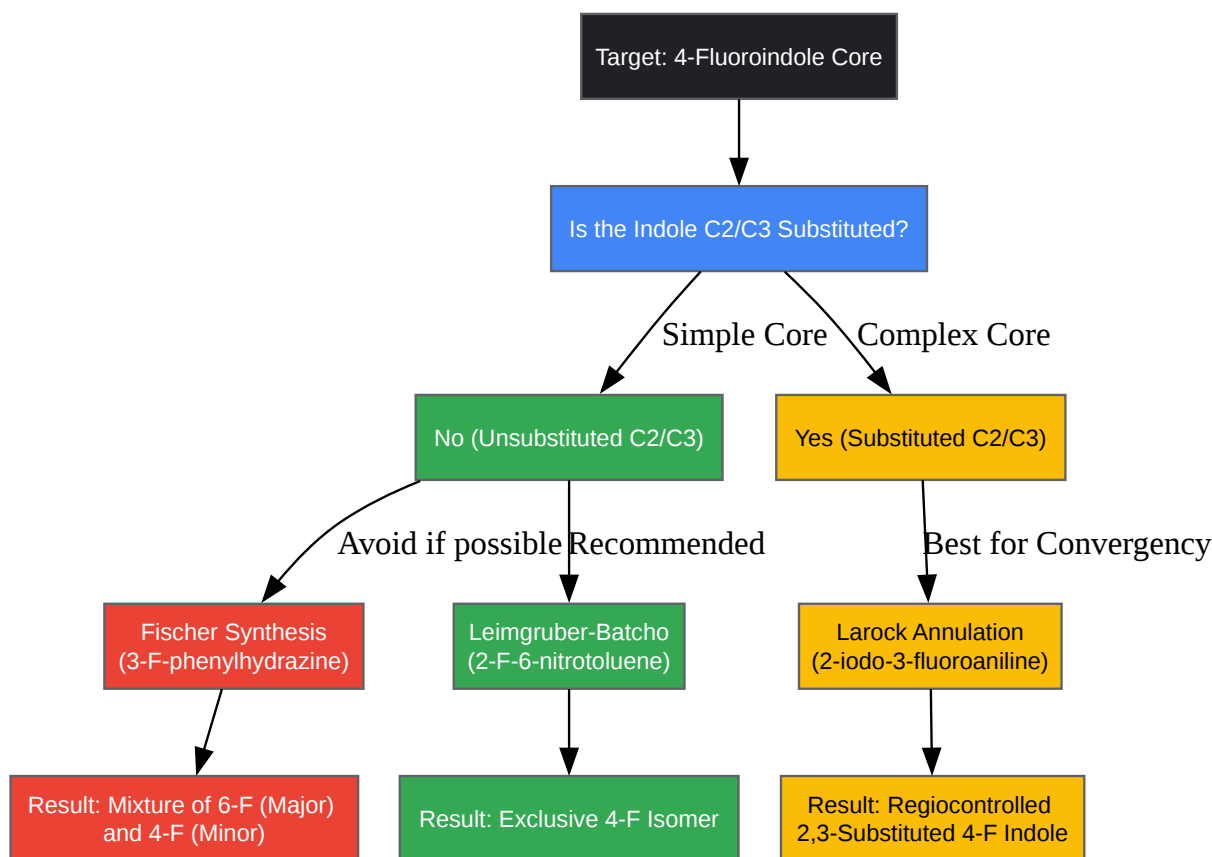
Target: 4-Fluoroindole Core

Is the Indole C2/C3 Substituted?

Simple Core

Complex Core

No (Unsubstituted C2/C3)

Yes (Substituted C2/C3)

Avoid if possible

Recommended

Best for Convergency

Fischer Synthesis (3-F-phenylhydrazine)

Leimgruber-Batcho (2-F-6-nitrotoluene)

Larock Annulation (2-iodo-3-fluoroaniline)

Result: Mixture of 6-F (Major) and 4-F (Minor)

Result: Exclusive 4-F Isomer

Result: Regiocontrolled 2,3-Substituted 4-F Indole